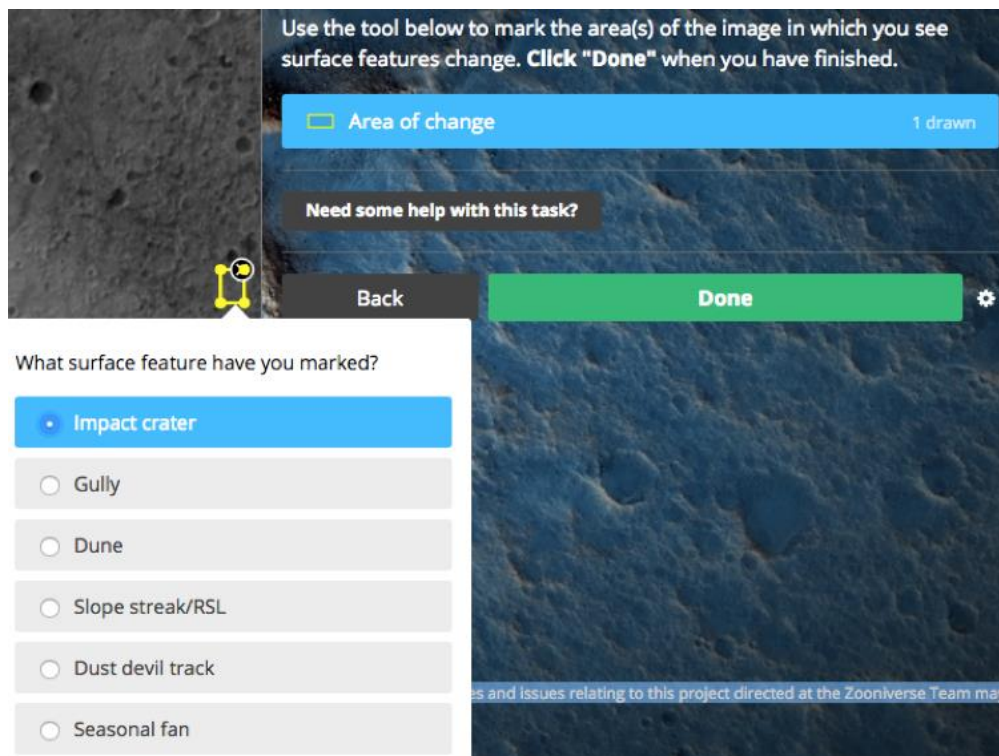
Use the tool below to mark the area(s) of the image in which you see surface features change. Click "Done" when you have finished.

Area of change

1 drawn

Need some help with this task?

Back

Done

What surface feature have you marked?

Impact crater

Gully

Dune

Slope streak/RSL

Dust devil track

Seasonal fan

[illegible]es and issues relating to this project directed at the Zooniverse Team ma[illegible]